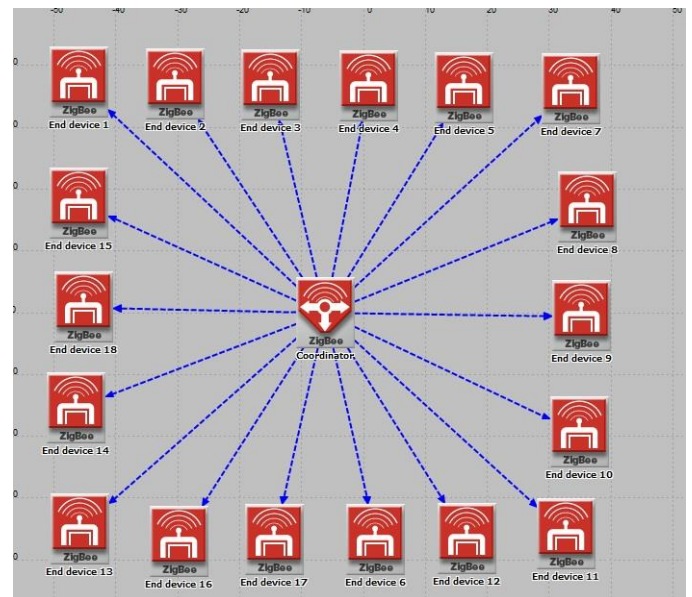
-50 -40 -30 -20 -10 0 10 20 30 40 50

ZigBee
End device 1

ZigBee
End device 2

ZigBee
End device 3

ZigBee
End device 4

ZigBee
End device 5

ZigBee
End device 7

ZigBee
End device 15

ZigBee
End device 8

ZigBee
End device 18

ZigBee
Coordinator

ZigBee
End device 9

ZigBee
End device 14

ZigBee
End device 10

ZigBee
End device 13

ZigBee
End device 16

ZigBee
End device 17

ZigBee
End device 6

ZigBee
End device 12

ZigBee
End device 11